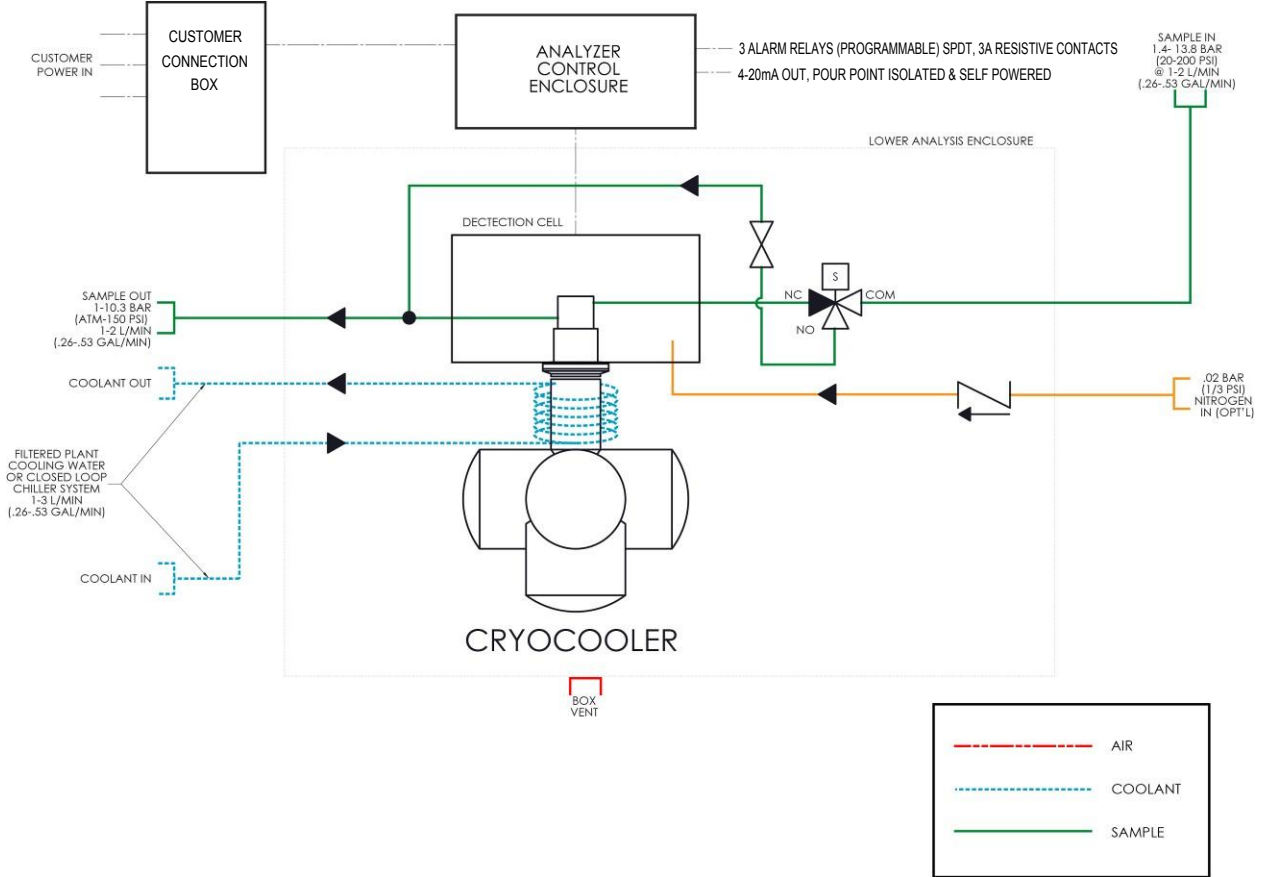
CUSTOMER POWER IN

CUSTOMER CONNECTION BOX

ANALYZER CONTROL ENCLOSURE

3 ALARM RELAYS (PROGRAMMABLE) SPDT, 3A RESISTIVE CONTACTS
4-20mA OUT, POUR POINT ISOLATED & SELF POWERED

SAMPLE IN
1.4- 13.8 BAR
(20-200 PSI)
@ 1-2 L/MIN
(.26-.53 GAL/MIN)

LOWER ANALYSIS ENCLOSURE

DECTECTION CELL

S

NC

COM

NO

SAMPLE OUT
1-10.3 BAR
(ATM-150 PSI)
1-2 L/MIN
(.26-.53 GAL/MIN)

COOLANT OUT

.02 BAR
(1/3 PSI)
NITROGEN
IN (OPT'L)

FILTERED PLANT
COOLING WATER
OR CLOSED LOOP
CHILLER SYSTEM
1-3 L/MIN
(.26-.53 GAL/MIN)

COOLANT IN

CRYOCOOLER

BOX
VENT

AIR

COOLANT

SAMPLE